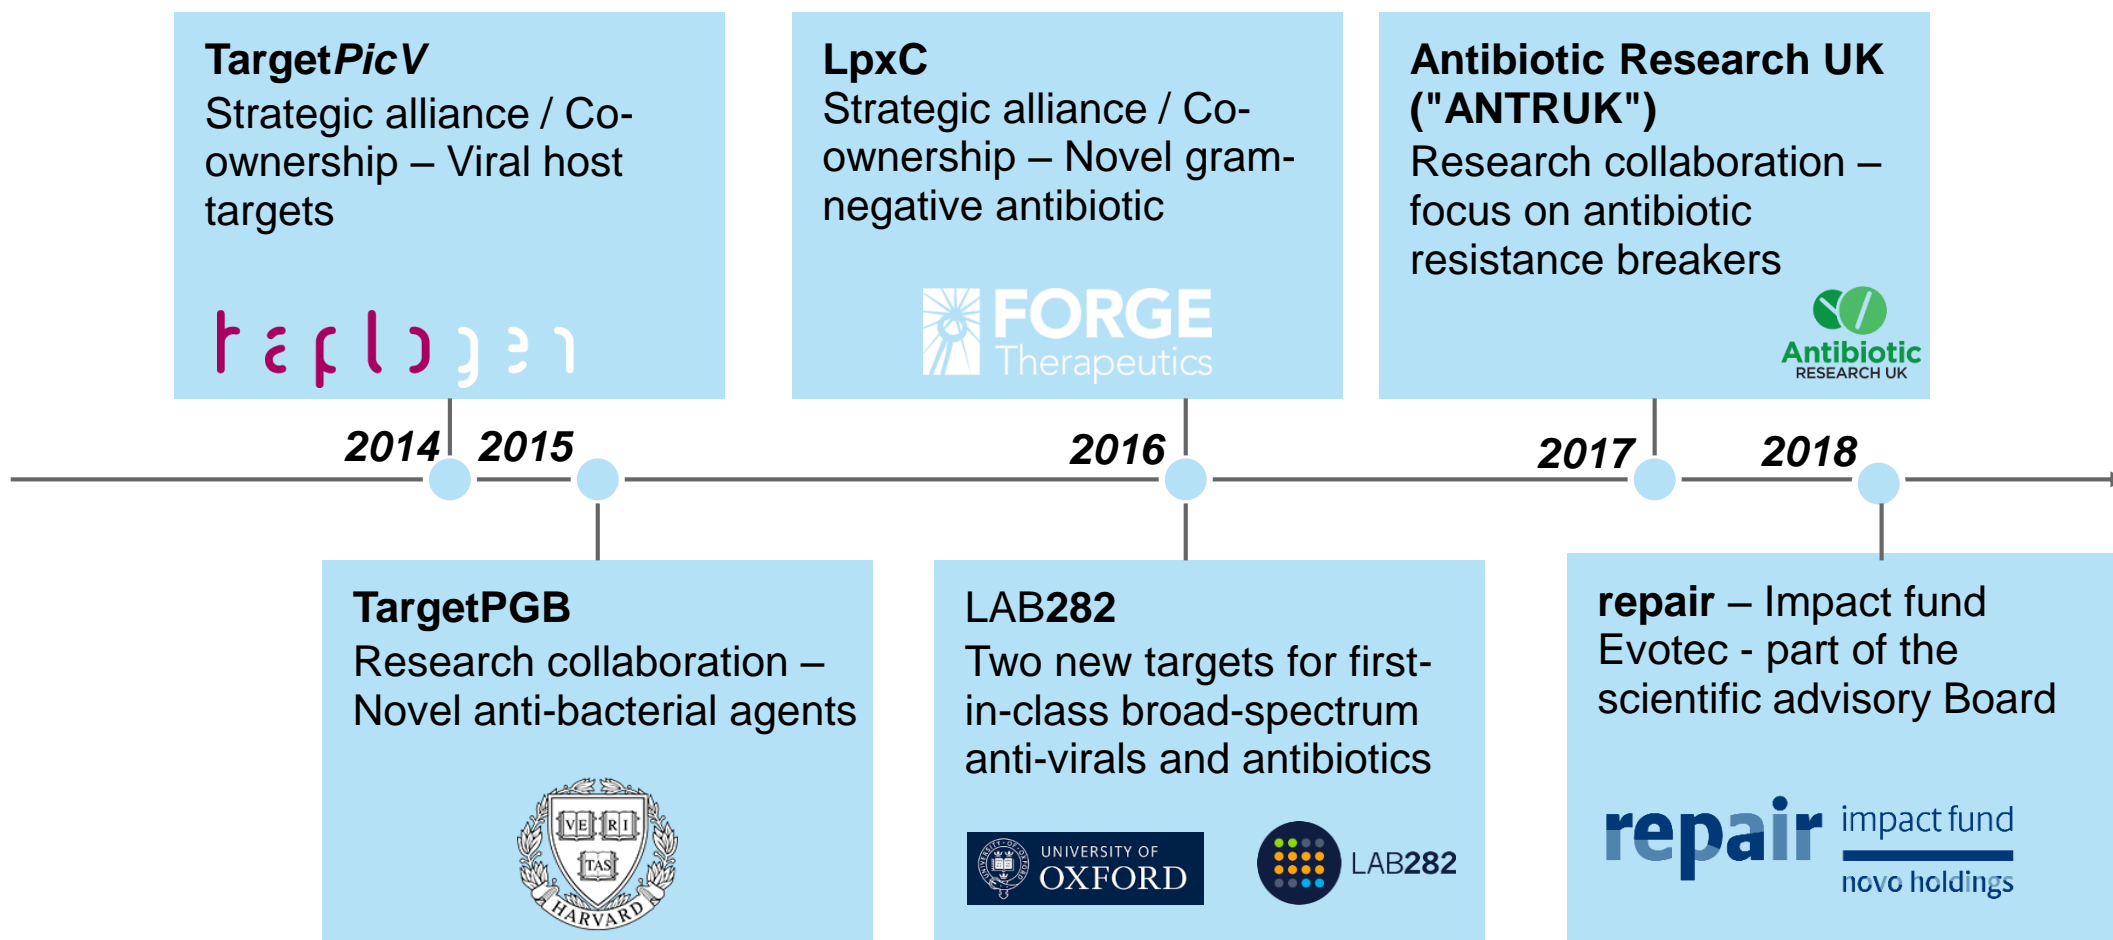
TargetPicV
Strategic alliance / Co-ownership – Viral host targets

haplogen

LpxC
Strategic alliance / Co-ownership – Novel gram-negative antibiotic

FORGE Therapeutics

Antibiotic Research UK ("ANTRUK")
Research collaboration – focus on antibiotic resistance breakers

Antibiotic RESEARCH UK

2014 2015 2016 2017 2018

TargetPGB
Research collaboration – Novel anti-bacterial agents

VE RI TAS HARVARD

LAB282
Two new targets for first-in-class broad-spectrum anti-virals and antibiotics

UNIVERSITY OF OXFORD

LAB282

repair – Impact fund
Evotec - part of the scientific advisory Board

repair impact fund
novo holdings